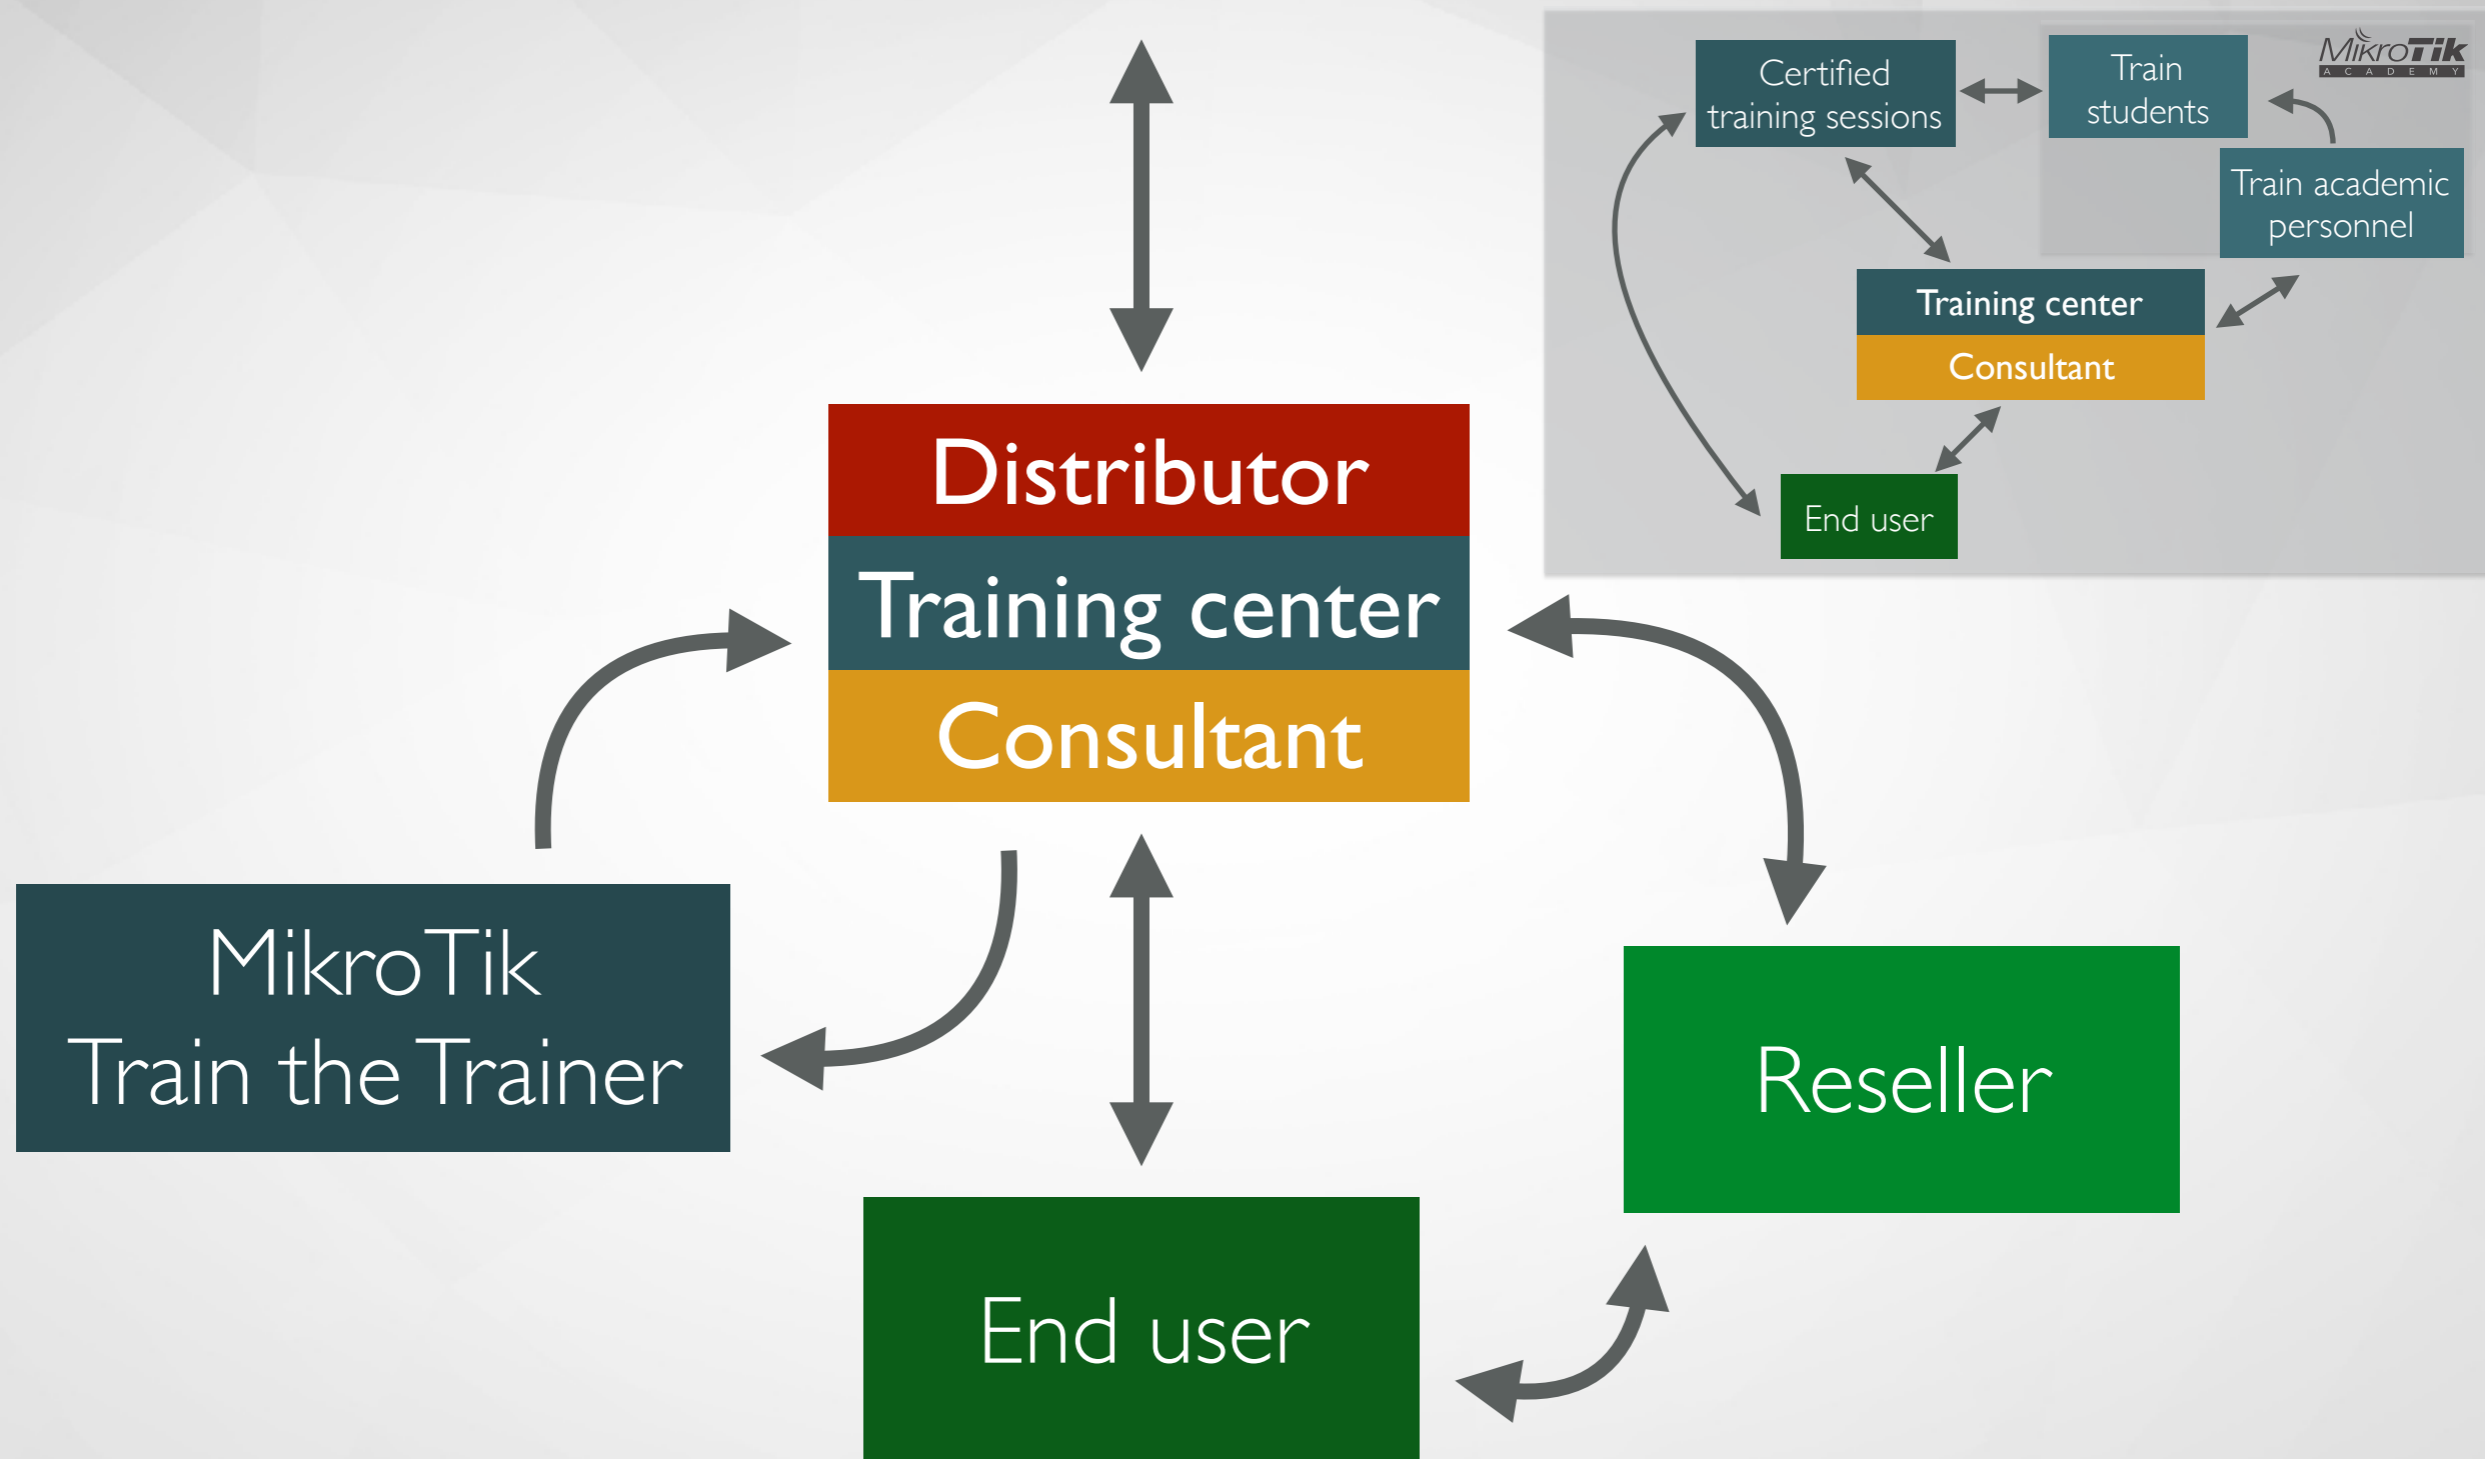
Certified training sessions

Train students

MikroTik
ACADEMY

Train academic personnel

Training center

Consultant

End user

Distributor

Training center

Consultant

MikroTik
Train the Trainer

Reseller

End user